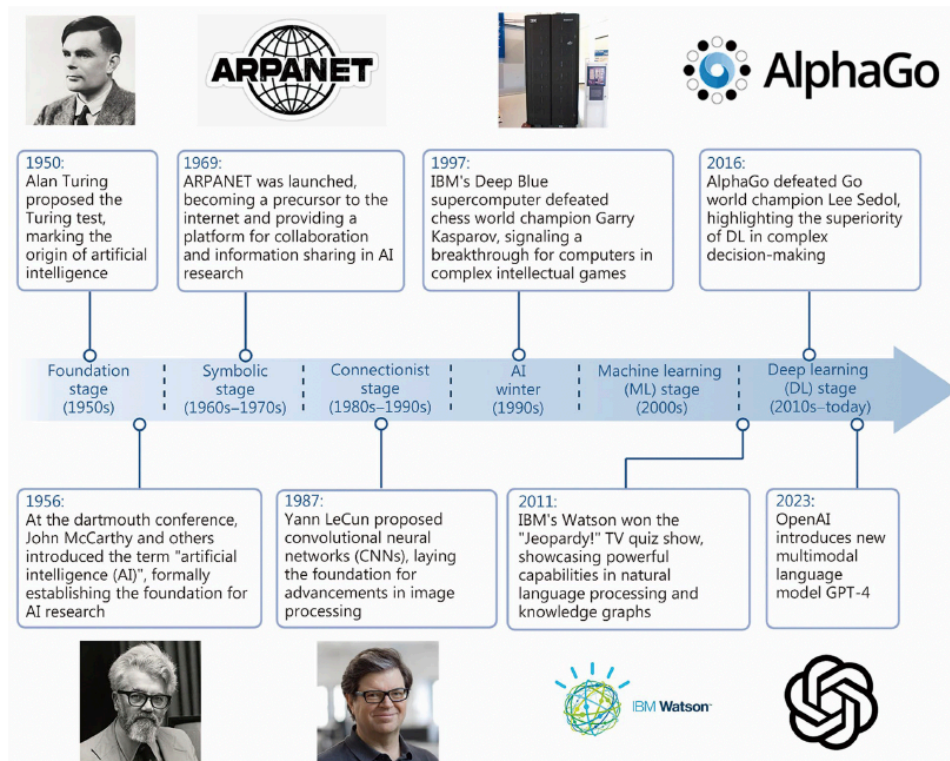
ARPANET

AlphaGo

1950:
Alan Turing proposed the Turing test, marking the origin of artificial intelligence

1969:
ARPANET was launched, becoming a precursor to the internet and providing a platform for collaboration and information sharing in AI research

1997:
IBM's Deep Blue supercomputer defeated chess world champion Garry Kasparov, signaling a breakthrough for computers in complex intellectual games

2016:
AlphaGo defeated Go world champion Lee Sedol, highlighting the superiority of DL in complex decision-making

Foundation stage (1950s)

Symbolic stage (1960s–1970s)

Connectionist stage (1980s–1990s)

AI winter (1990s)

Machine learning (ML) stage (2000s)

Deep learning (DL) stage (2010s–today)

1956:
At the dartmouth conference, John McCarthy and others introduced the term "artificial intelligence (AI)", formally establishing the foundation for AI research

1987:
Yann LeCun proposed convolutional neural networks (CNNs), laying the foundation for advancements in image processing

2011:
IBM's Watson won the "Jeopardy!" TV quiz show, showcasing powerful capabilities in natural language processing and knowledge graphs

2023:
OpenAI introduces new multimodal language model GPT-4

IBM Watson